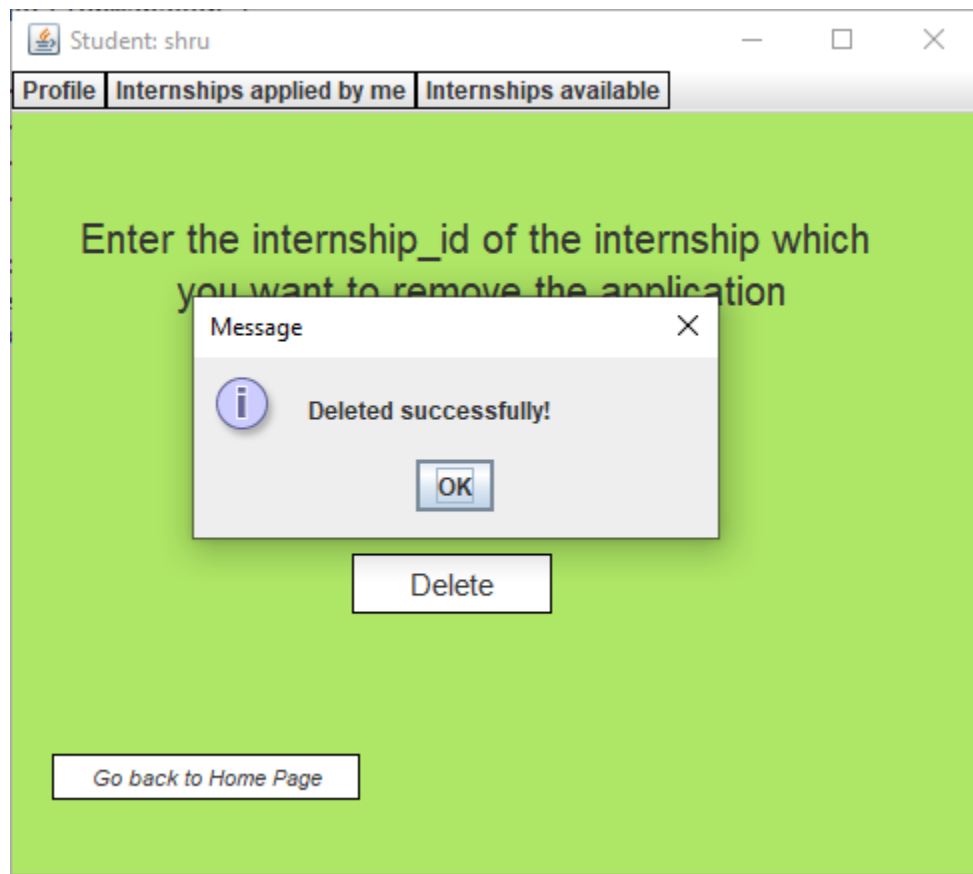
Student: shru

Profile | Internships applied by me | Internships available

Enter the internship_id of the internship which you want to remove the application

Message

Deleted successfully!

OK

Delete

Go back to Home Page